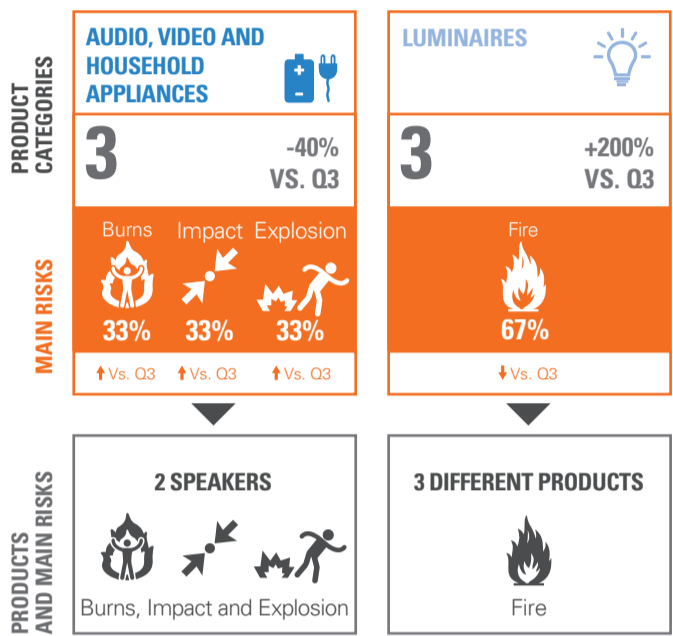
PRODUCT CATEGORIES

AUDIO, VIDEO AND HOUSEHOLD APPLIANCES

3

-40%
VS. Q3

LUMINAIRES

3

+200%
VS. Q3

MAIN RISKS

Burns
33%
↑Vs. Q3

Impact
33%
↑Vs. Q3

Explosion
33%
↑Vs. Q3

Fire
67%
↓Vs. Q3

PRODUCTS AND MAIN RISKS

2 SPEAKERS

Burns, Impact and Explosion

3 DIFFERENT PRODUCTS

Fire